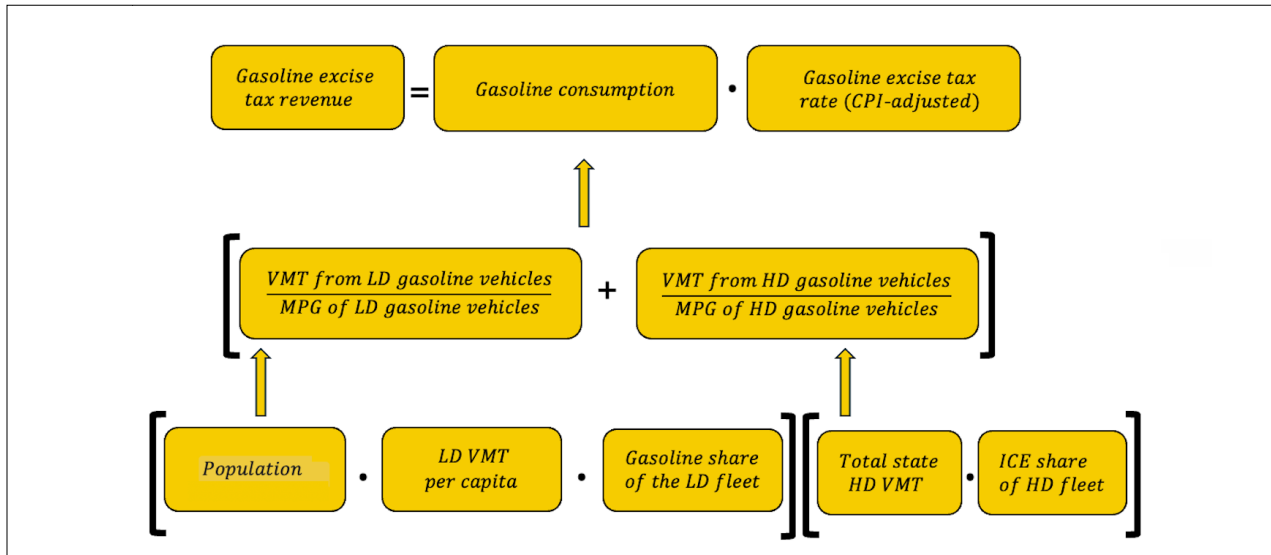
Gasoline excise tax revenue = Gasoline consumption · Gasoline excise tax rate (CPI-adjusted)

$\left[ \frac{\text{VMT from LD gasoline vehicles}}{\text{MPG of LD gasoline vehicles}} + \frac{\text{VMT from HD gasoline vehicles}}{\text{MPG of HD gasoline vehicles}} \right]$

[ Population · LD VMT per capita · Gasoline share of the LD fleet ] [ Total state HD VMT · ICE share of HD fleet ]